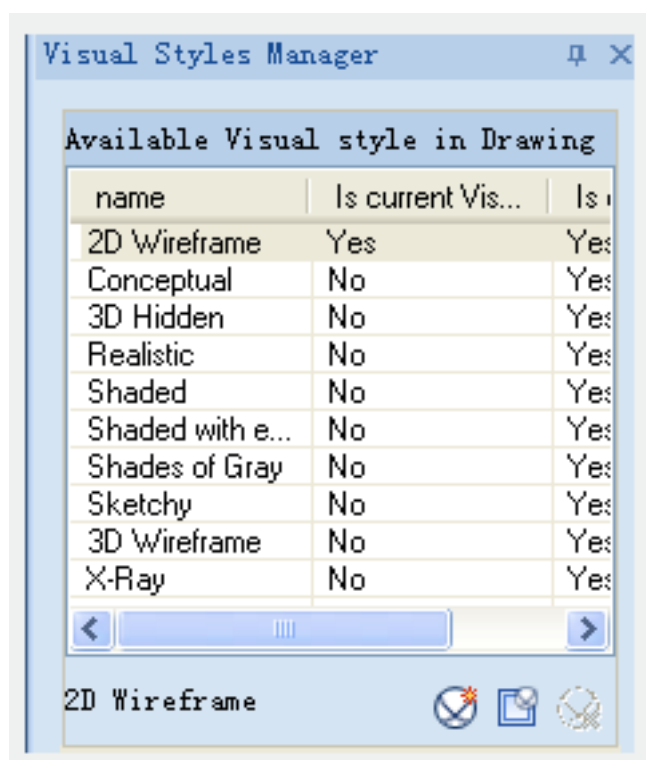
Visual Styles Manager

Available Visual style in Drawing

| name | Is current Vis... | Is |
|---|---|---|
| 2D Wireframe | Yes | Yes |
| Conceptual | No | Yes |
| 3D Hidden | No | Yes |
| Realistic | No | Yes |
| Shaded | No | Yes |
| Shaded with e... | No | Yes |
| Shades of Gray | No | Yes |
| Sketchy | No | Yes |
| 3D Wireframe | No | Yes |
| X-Ray | No | Yes |

2D Wireframe